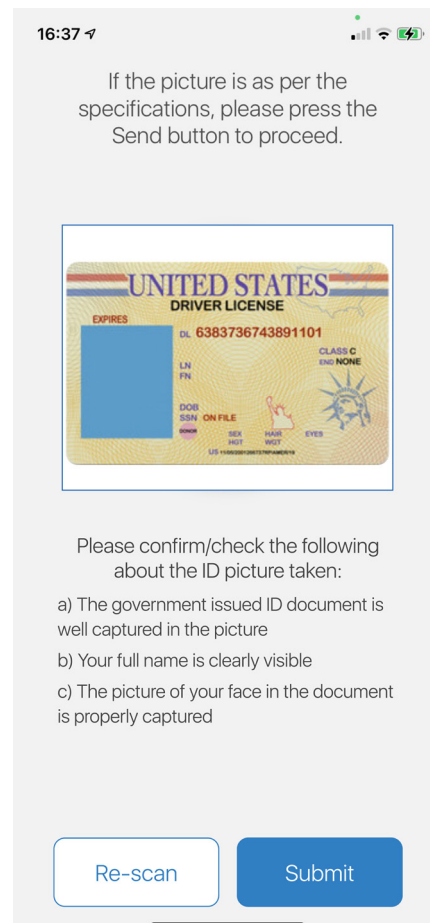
16:37

If the picture is as per the specifications, please press the Send button to proceed.

UNITED STATES
DRIVER LICENSE
EXPIRES
DL 6383736743891101
CLASS C
END NONE
LN
FN
DOB
SSN ON FILE
DONOR
SEX
HGT
HAIR
WGT
EYES
US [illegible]

Please confirm/check the following about the ID picture taken:

a) The government issued ID document is well captured in the picture

b) Your full name is clearly visible

c) The picture of your face in the document is properly captured

Re-scan

Submit